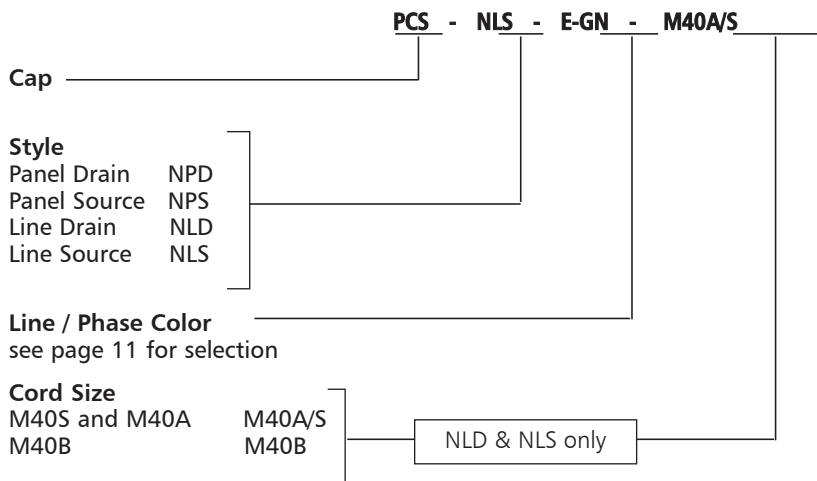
PCS - NLS - E-GN - M40A/S

Cap

Style
Panel Drain NPD
Panel Source NPS
Line Drain NLD
Line Source NLS

Line / Phase Color
see page 11 for selection

Cord Size
M40S and M40A M40A/S
M40B M40B

NLD & NLS only